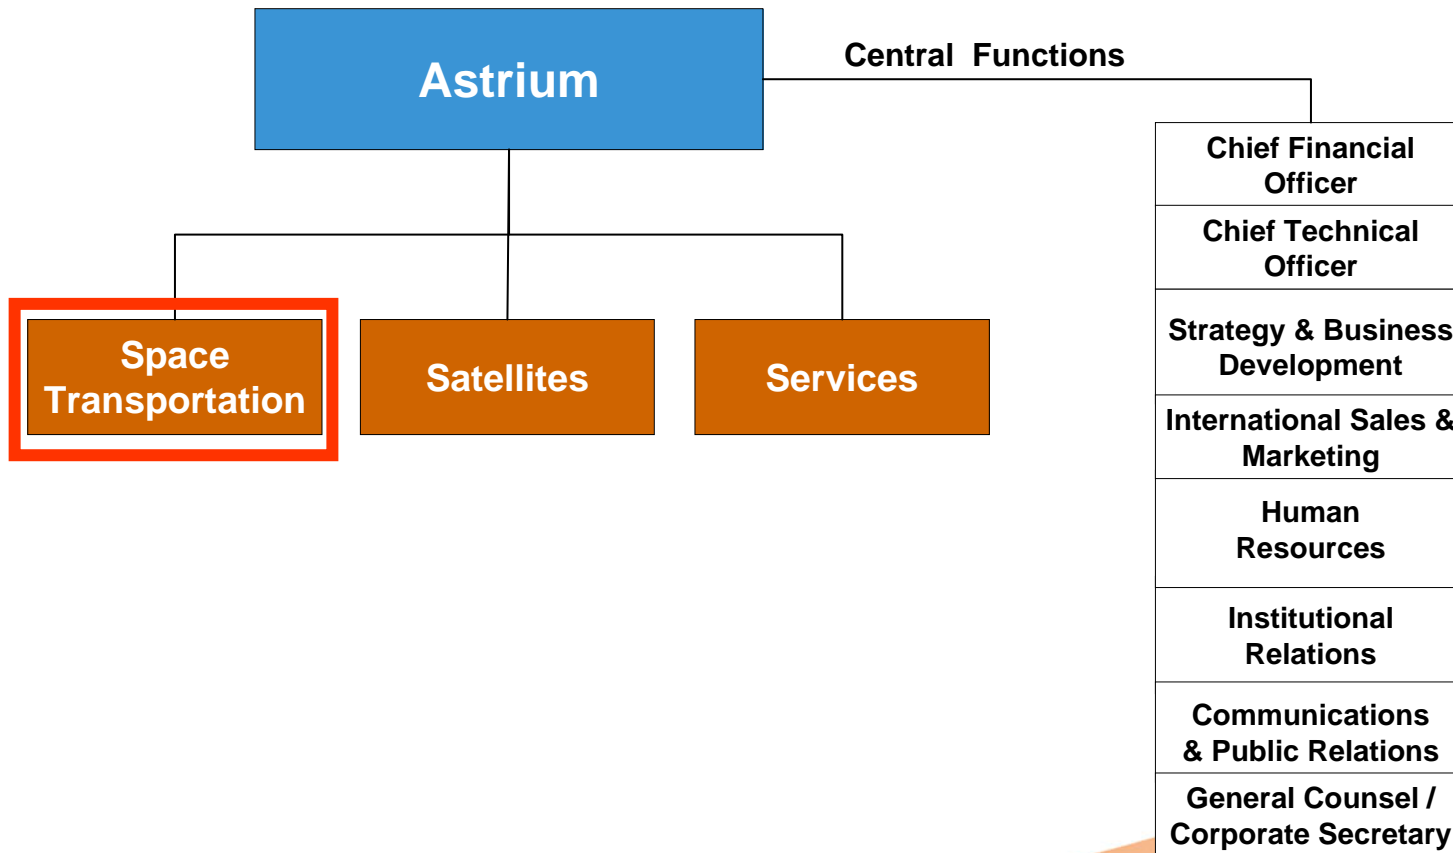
Astrium

Central Functions

Space Transportation

Satellites

Services

Chief Financial Officer

Chief Technical Officer

Strategy & Business Development

International Sales & Marketing

Human Resources

Institutional Relations

Communications & Public Relations

General Counsel / Corporate Secretary